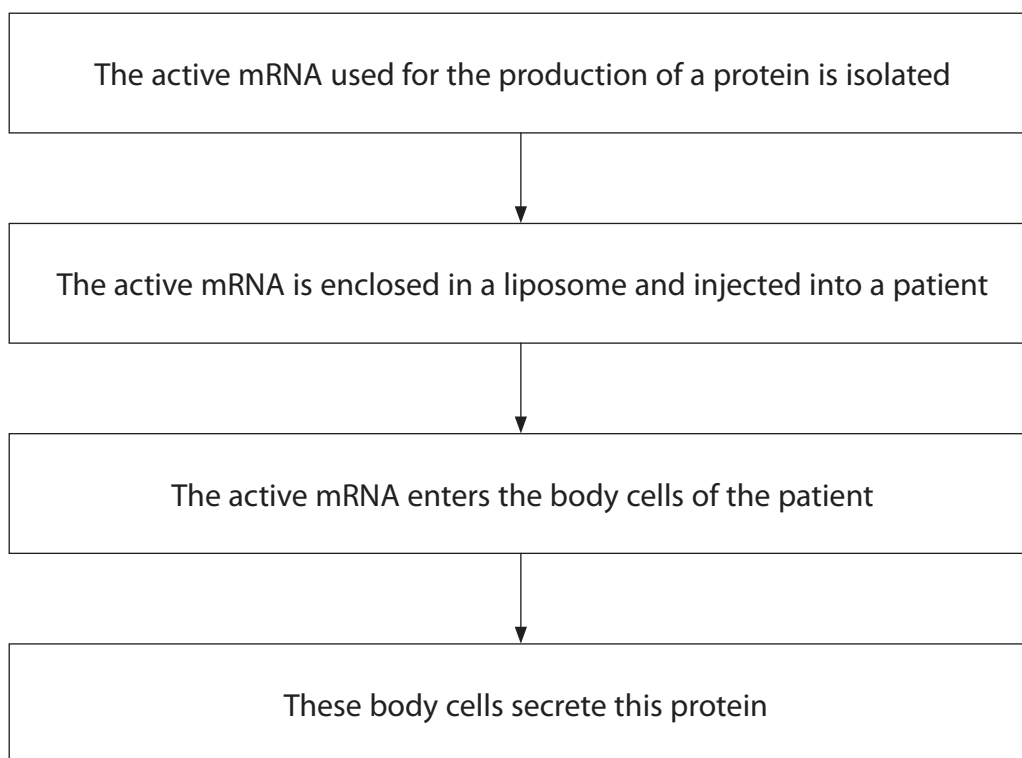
The active mRNA used for the production of a protein is isolated

The active mRNA is enclosed in a liposome and injected into a patient

The active mRNA enters the body cells of the patient

These body cells secrete this protein